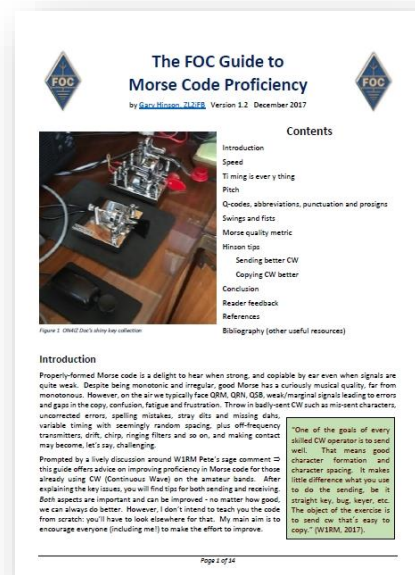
FOC

The FOC Guide to Morse Code Proficiency

FOC

by Gary Hinson ZL2iFB Version 1.2 December 2017

Contents

Introduction

Speed

Ti ming is ever y thing

Pitch

Q-codes, abbreviations, punctuation and prosigns

Swings and fists

Morse quality metric

Hinson tips

Sending better CW

Copying CW better

Conclusion

Reader feedback

References

Bibliography (other useful resources)

Figure 1 ON4IZ Doc's shiny key collection

Introduction

Properly-formed Morse code is a delight to hear when strong, and copiable by ear even when signals are quite weak. Despite being monotonic and irregular, good Morse has a curiously musical quality, far from monotonous. However, on the air we typically face QRM, QRN, QSB, weak/marginal signals leading to errors and gaps in the copy, confusion, fatigue and frustration. Throw in badly-sent CW such as mis-sent characters, uncorrected errors, spelling mistakes, stray dits and missing dahs, variable timing with seemingly random spacing, plus off-frequency transmitters, drift, chirp, ringing filters and so on, and making contact may become, let's say, challenging.

Prompted by a lively discussion around W1RM Pete's sage comment ⇒ this guide offers advice on improving proficiency in Morse code for those already using CW (Continuous Wave) on the amateur bands. After explaining the key issues, you will find tips for both sending and receiving. Both aspects are important and can be improved - no matter how good, we can always do better. However, I don't intend to teach you the code from scratch: you'll have to look elsewhere for that. My main aim is to encourage everyone (including me!) to make the effort to improve.

"One of the goals of every skilled CW operator is to send well. That means good character formation and character spacing. It makes little difference what you use to do the sending, be it straight key, bug, keyer, etc. The object of the exercise is to send cw that's easy to copy." (W1RM, 2017).

Page 1 of 14